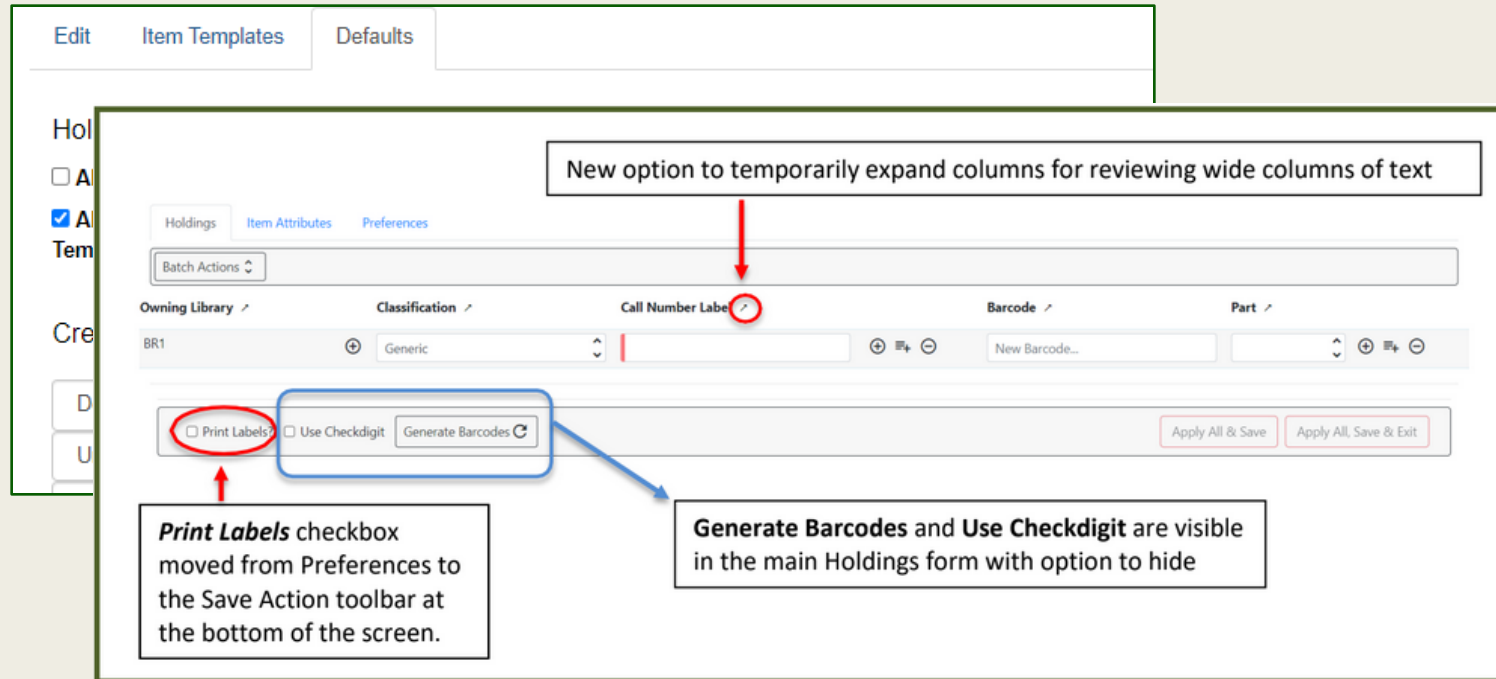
Edit Item Templates Defaults

Hol

Al

Al
Tem

Cre

D

U

New option to temporarily expand columns for reviewing wide columns of text

Holdings Item Attributes Preferences

Batch Actions

Owning Library ↗ Classification ↗ Call Number Label ↗ Barcode ↗ Part ↗

BR1 Generic New Barcode...

Print Labels? Use Checkdigit Generate Barcodes

Apply All & Save Apply All, Save & Exit

***Print Labels*** checkbox moved from Preferences to the Save Action toolbar at the bottom of the screen.

**Generate Barcodes** and **Use Checkdigit** are visible in the main Holdings form with option to hide